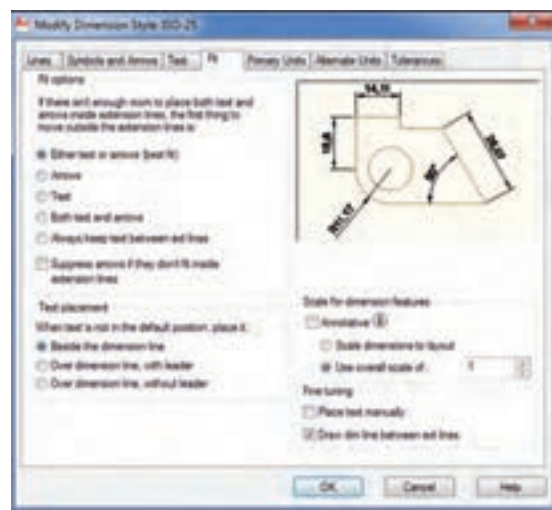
Modify Dimension Style: ISO-25

Lines | Symbols and Arrows | Text | Fit | Primary Units | Alternate Units | Tolerances

Fit options

If there isn't enough room to place both text and arrows inside extension lines, the first thing to move outside the extension lines is:

Either text or arrows (best fit)

Arrows

Text

Both text and arrows

Always keep text between ext lines

Suppress arrows if they don't fit inside extension lines

Text placement

When text is not in the default position, place it:

Beside the dimension line

Over dimension line, with leader

Over dimension line, without leader

14,11

16,6

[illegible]

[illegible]

R11,17

Scale for dimension features

Annotative

Scale dimensions to layout

Use overall scale of: 1

Fine tuning

Place text manually

Draw dim line between ext lines

OK | Cancel | Help